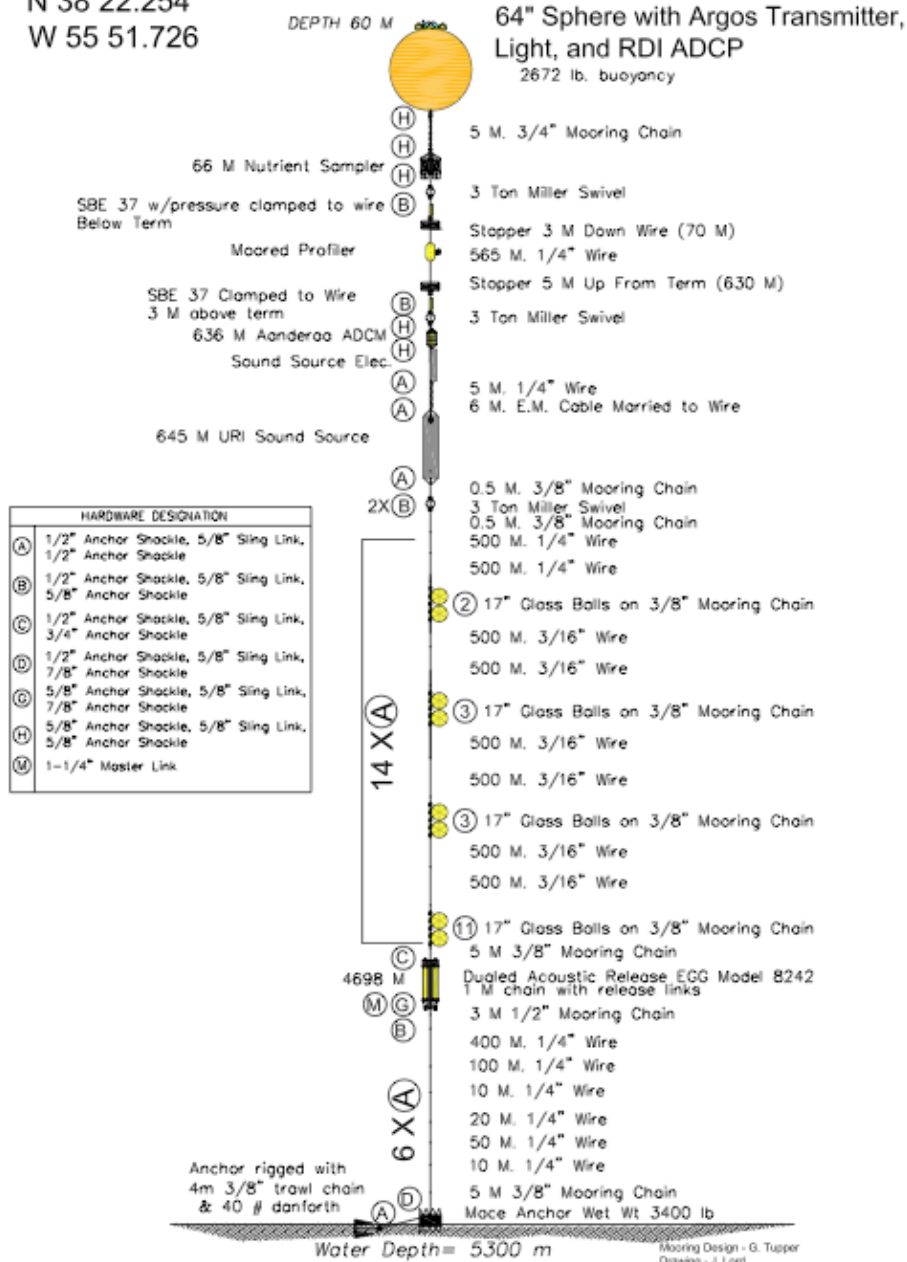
N 38 22.254
W 55 51.726

DEPTH 60 M

64" Sphere with Argos Transmitter, Light, and RDI ADCP
2672 lb. buoyancy

Ⓗ
Ⓗ
5 M. 3/4" Mooring Chain

66 M Nutrient Sampler Ⓗ
3 Ton Miller Swivel

SBE 37 w/pressure clamped to wire Ⓑ
Below Term
Stopper 3 M Down Wire (70 M)

Moored Profiler
565 M. 1/4" Wire

Stopper 5 M Up From Term (630 M)

SBE 37 Clamped to Wire Ⓑ
3 M above term
3 Ton Miller Swivel
636 M Aanderaa ADCM Ⓗ
Sound Source Elec. Ⓗ

Ⓐ
5 M. 1/4" Wire
Ⓐ
6 M. E.M. Cable Married to Wire

645 M URI Sound Source

Ⓐ
0.5 M. 3/8" Mooring Chain
2XⒷ
3 Ton Miller Swivel
0.5 M. 3/8" Mooring Chain
500 M. 1/4" Wire

| HARDWARE DESIGNATION | |
|---|---|
| Ⓐ | 1/2" Anchor Shackle, 5/8" Sling Link, 1/2" Anchor Shackle |
| Ⓑ | 1/2" Anchor Shackle, 5/8" Sling Link, 5/8" Anchor Shackle |
| Ⓒ | 1/2" Anchor Shackle, 5/8" Sling Link, 3/4" Anchor Shackle |
| Ⓓ | 1/2" Anchor Shackle, 5/8" Sling Link, 7/8" Anchor Shackle |
| Ⓖ | 5/8" Anchor Shackle, 5/8" Sling Link, 7/8" Anchor Shackle |
| Ⓗ | 5/8" Anchor Shackle, 5/8" Sling Link, 5/8" Anchor Shackle |
| Ⓜ | 1-1/4" Master Link |

500 M. 1/4" Wire

② 17" Glass Balls on 3/8" Mooring Chain

500 M. 3/16" Wire

500 M. 3/16" Wire

14 XⒶ

③ 17" Glass Balls on 3/8" Mooring Chain

500 M. 3/16" Wire

500 M. 3/16" Wire

③ 17" Glass Balls on 3/8" Mooring Chain

500 M. 3/16" Wire

500 M. 3/16" Wire

⑪ 17" Glass Balls on 3/8" Mooring Chain
Ⓒ
5 M 3/8" Mooring Chain
4698 M
Dualed Acoustic Release EGG Model 8242
1 M chain with release links
ⓂⒼ
3 M 1/2" Mooring Chain
Ⓑ
400 M. 1/4" Wire
100 M. 1/4" Wire
10 M. 1/4" Wire
6 XⒶ
20 M. 1/4" Wire
50 M. 1/4" Wire
10 M. 1/4" Wire

Anchor rigged with
4m 3/8" trawl chain
& 40 # danforth
Ⓓ
5 M 3/8" Mooring Chain
Ⓐ
Mace Anchor Wet Wt 3400 lb

Water Depth= 5300 m

Mooring Design - G. Tupper
Drawing - J. Lord